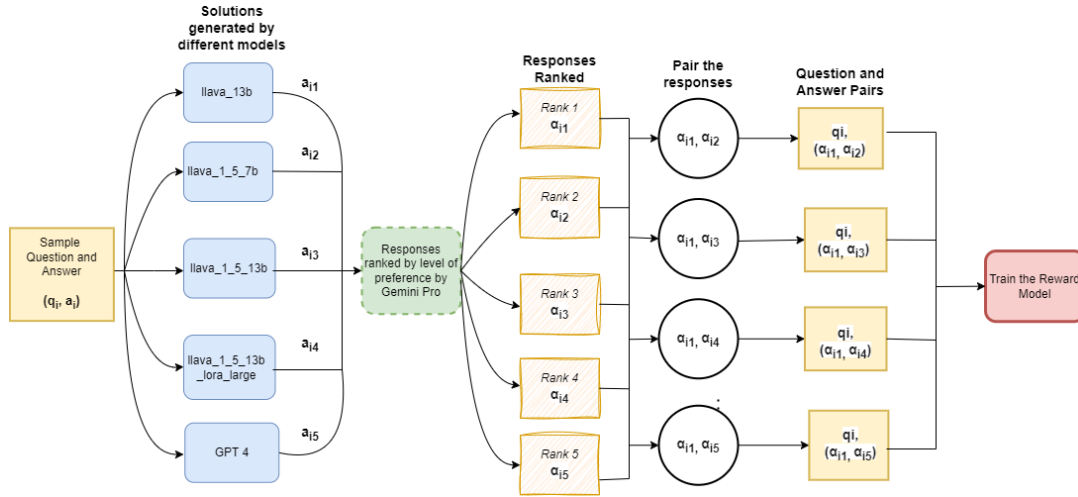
Solutions generated by different models

Sample Question and Answer

$(q_i, a_i)$

llava_13b

$a_{i1}$

llava_1_5_7b

$a_{i2}$

llava_1_5_13b

$a_{i3}$

llava_1_5_13b _lora_large

$a_{i4}$

GPT 4

$a_{i5}$

Responses ranked by level of preference by Gemini Pro

Responses Ranked

Rank 1 $\alpha_{i1}$

Rank 2 $\alpha_{i2}$

Rank 3 $\alpha_{i3}$

Rank 4 $\alpha_{i4}$

Rank 5 $\alpha_{i5}$

Pair the responses

$\alpha_{i1}, \alpha_{i2}$

$\alpha_{i1}, \alpha_{i3}$

$\alpha_{i1}, \alpha_{i4}$

$\alpha_{i1}, \alpha_{i5}$

Question and Answer Pairs

qi, $(\alpha_{i1}, \alpha_{i2})$

qi, $(\alpha_{i1}, \alpha_{i3})$

qi, $(\alpha_{i1}, \alpha_{i4})$

qi, $(\alpha_{i1}, \alpha_{i5})$

Train the Reward Model